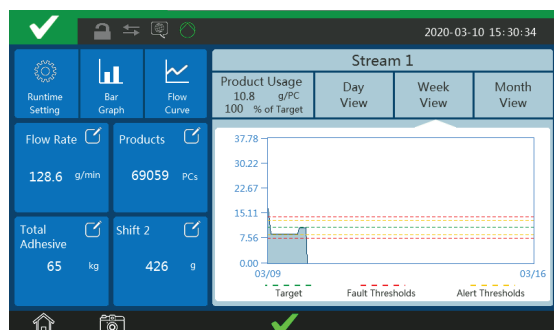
2020-03-10 15:30:34

Runtime Setting

Bar Graph

Flow Curve

Flow Rate

128.6 g/min

Products

69059 PCs

Total Adhesive

65 kg

Shift 2

426 g

Stream 1

Product Usage
10.8 g/PC
100 % of Target

Day View

Week View

Month View

37.78
30.22
22.67
15.11
7.56
0.00

03/09

03/16

Target

Fault Thresholds

Alert Thresholds